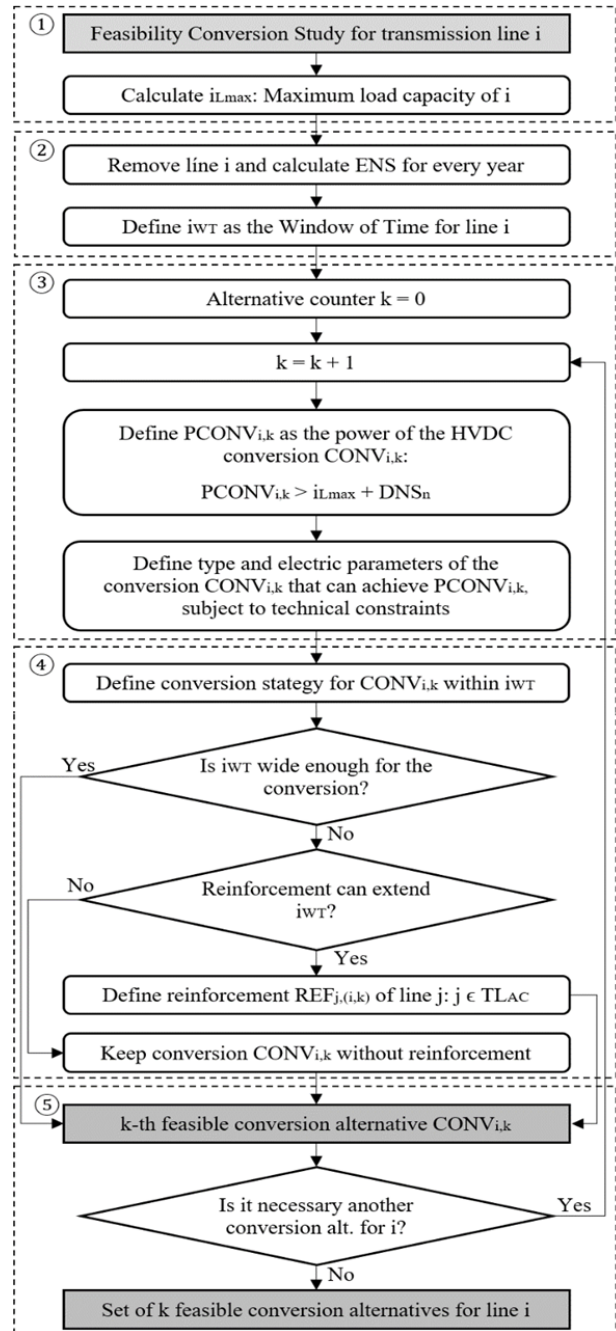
①

Feasibility Conversion Study for transmission line i

Calculate $i_{Lmax}$: Maximum load capacity of i

②

Remove líne i and calculate ENS for every year

Define $i_{WT}$ as the Window of Time for line i

③

Alternative counter k = 0

k = k + 1

Define $PCONV_{i,k}$ as the power of the HVDC conversion $CONV_{i,k}$:

$PCONV_{i,k} > i_{Lmax} + DNS_n$

Define type and electric parameters of the conversion $CONV_{i,k}$ that can achieve $PCONV_{i,k}$, subject to technical constraints

④

Define conversion stategy for $CONV_{i,k}$ within $i_{WT}$

Yes

Is $i_{WT}$ wide enough for the conversion?

No

No

Reinforcement can extend $i_{WT}$?

Yes

Define reinforcement $REF_{j,(i,k)}$ of line j: j ϵ $TL_{AC}$

Keep conversion $CONV_{i,k}$ without reinforcement

⑤

k-th feasible conversion alternative $CONV_{i,k}$

Is it necessary another conversion alt. for i?

Yes

No

Set of k feasible conversion alternatives for line i